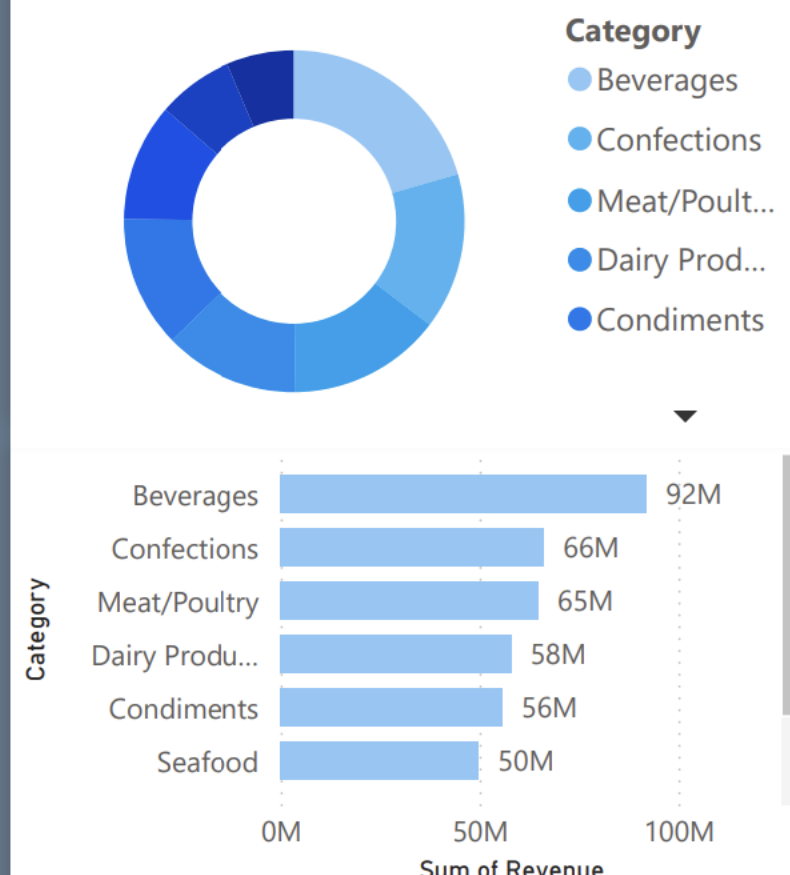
Category
Beverages
Confections
Meat/Poult...
Dairy Prod...
Condiments

Category

| Category | Sum of Revenue |
|---|---|
| Beverages | 92M |
| Confections | 66M |
| Meat/Poultry | 65M |
| Dairy Produ... | 58M |
| Condiments | 56M |
| Seafood | 50M |

0M 50M 100M
Sum of Revenue